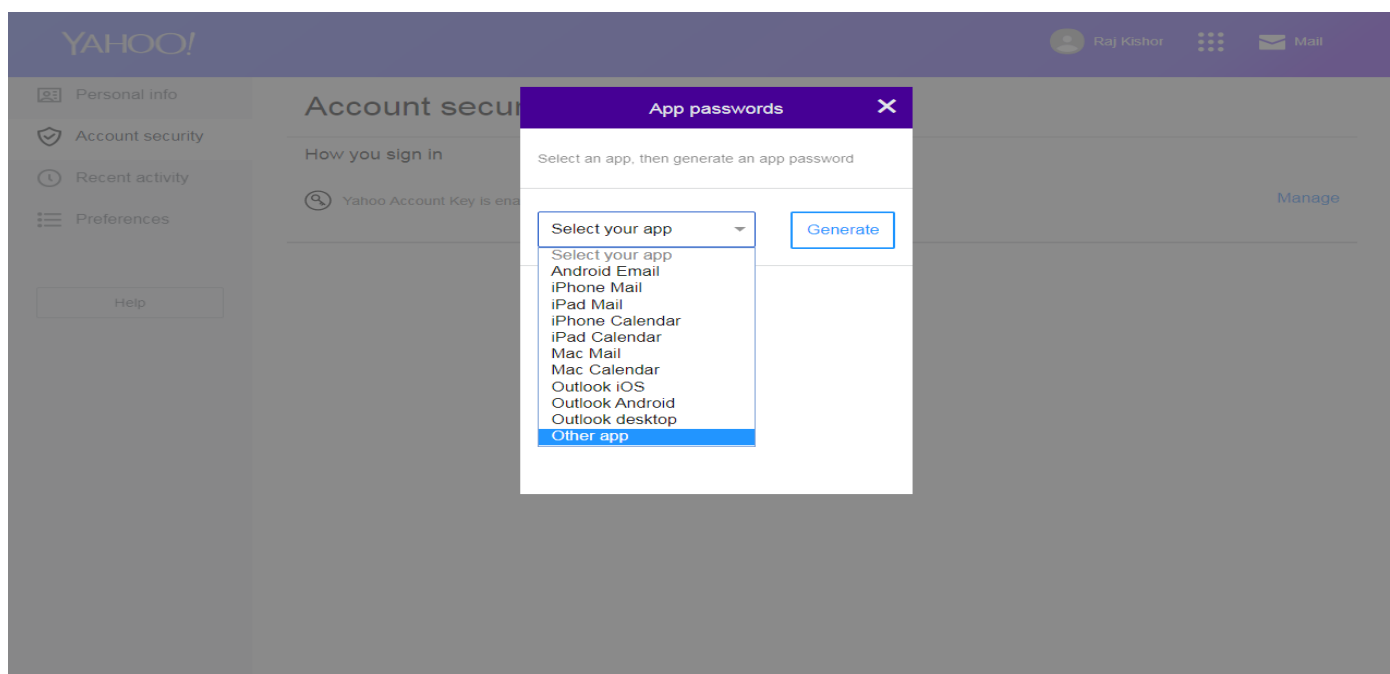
YAHOO!

Raj Kishor

Mail

Personal info

Account security

Recent activity

Preferences

Help

Account secu

How you sign in

Yahoo Account Key is ena

Manage

App passwords

Select an app, then generate an app password

Select your app

Generate

Select your app
Android Email
iPhone Mail
iPad Mail
iPhone Calendar
iPad Calendar
Mac Mail
Mac Calendar
Outlook iOS
Outlook Android
Outlook desktop
Other app